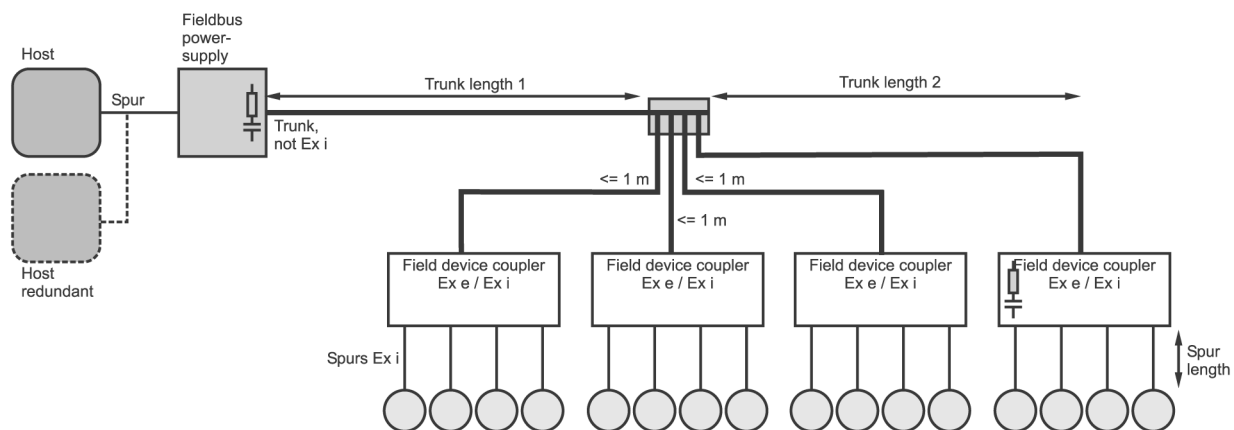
Host

Spur

Host redundant

Fieldbus power-supply

Trunk, not Ex i

Trunk length 1

Trunk length 2

<= 1 m

<= 1 m

<= 1 m

Field device coupler Ex e / Ex i

Field device coupler Ex e / Ex i

Field device coupler Ex e / Ex i

Field device coupler Ex e / Ex i

Spurs Ex i

Spur length